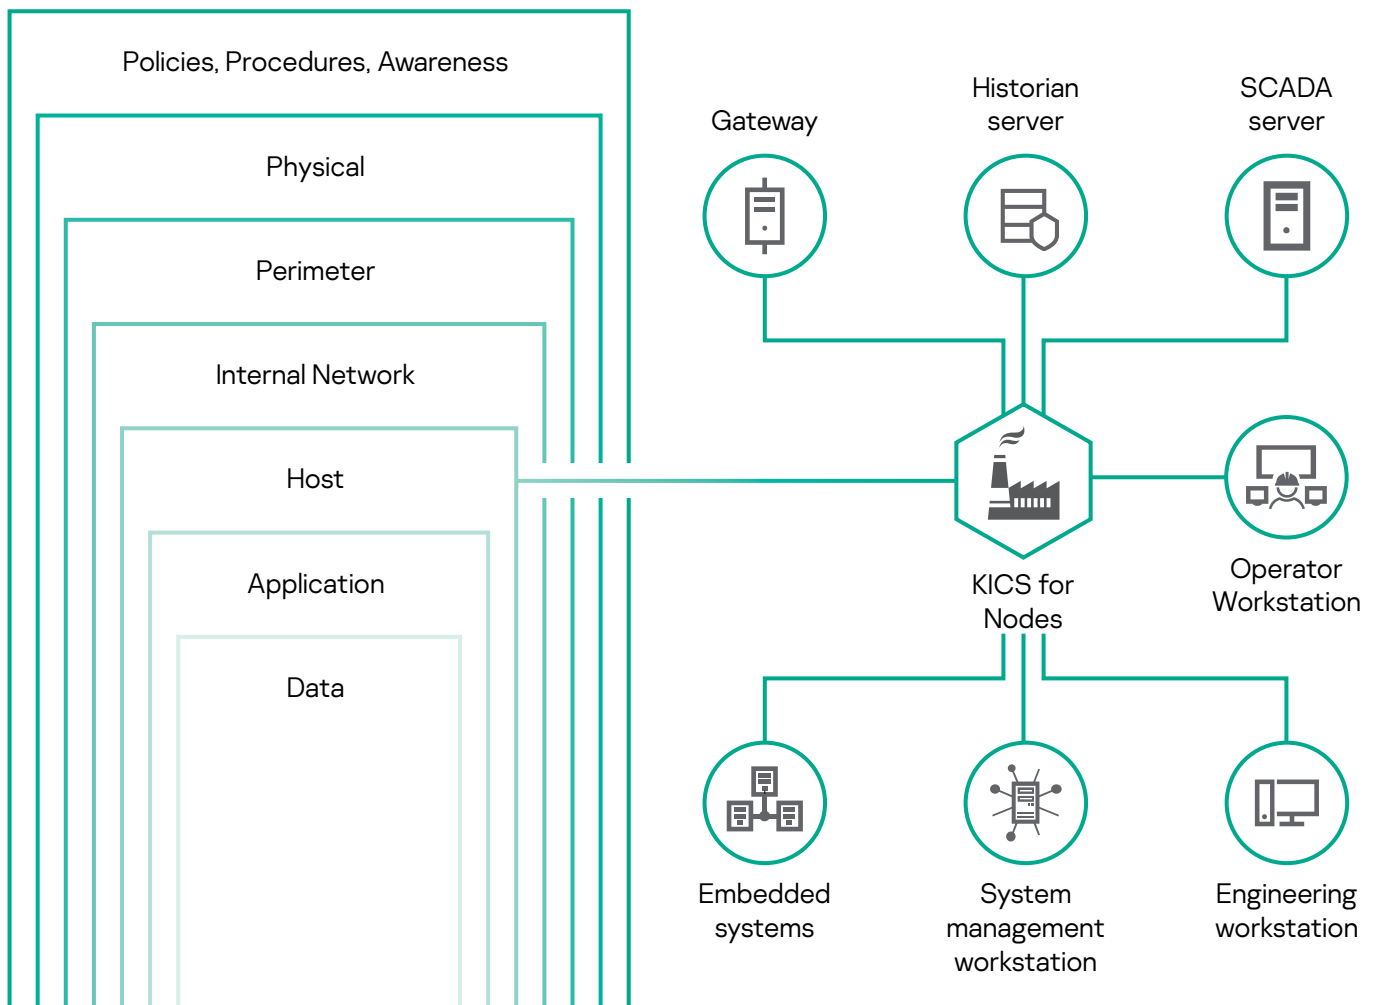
Policies, Procedures, Awareness

Physical

Perimeter

Internal Network

Host

Application

Data

Gateway

Historian server

SCADA server

KICS for Nodes

Operator Workstation

Embedded systems

System management workstation

Engineering workstation